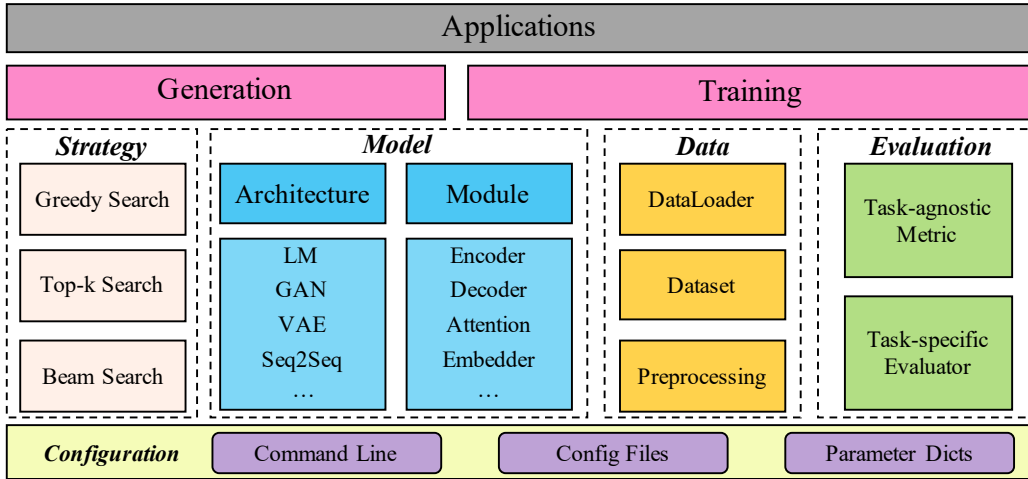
Applications

Generation

Training

Strategy

Greedy Search

Top-k Search

Beam Search

Model

Architecture

Module

LM
GAN
VAE
Seq2Seq
…

Encoder
Decoder
Attention
Embedder
…

Data

DataLoader

Dataset

Preprocessing

Evaluation

Task-agnostic Metric

Task-specific Evaluator

Configuration

Command Line

Config Files

Parameter Dicts